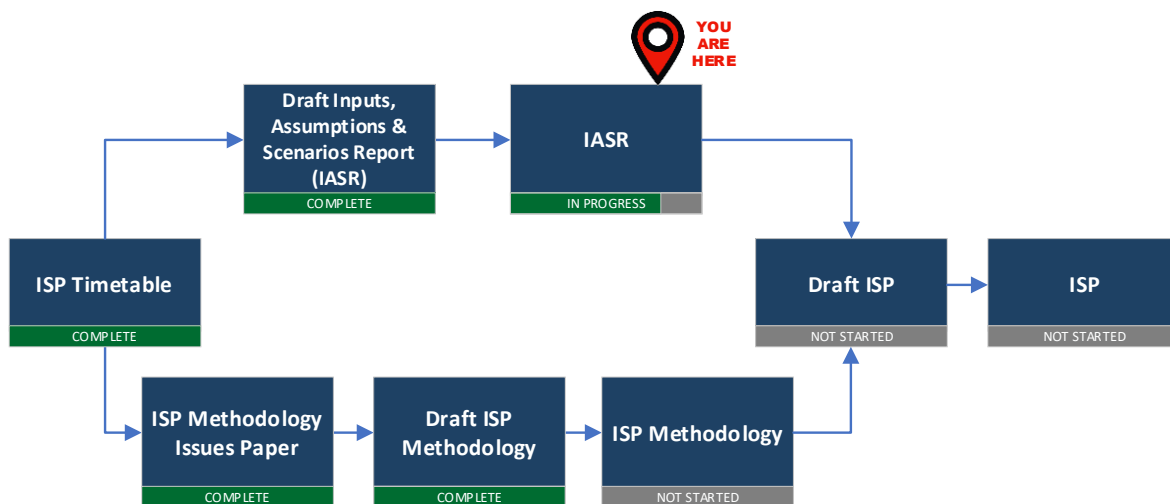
YOU ARE HERE

ISP Timetable
COMPLETE

Draft Inputs, Assumptions & Scenarios Report (IASR)
COMPLETE

IASR
IN PROGRESS

Draft ISP
NOT STARTED

ISP
NOT STARTED

ISP Methodology Issues Paper
COMPLETE

Draft ISP Methodology
COMPLETE

ISP Methodology
NOT STARTED